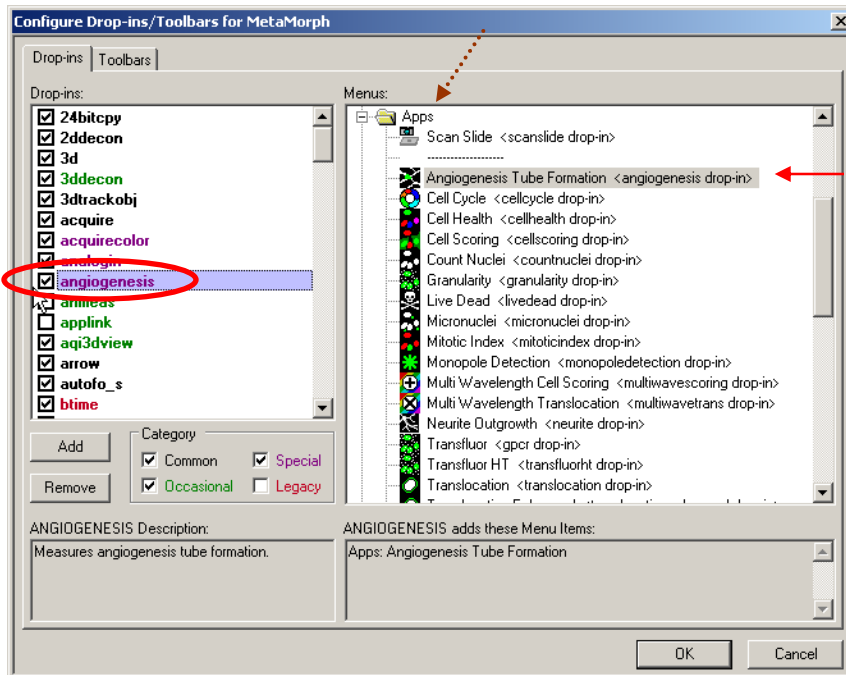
Configure Drop-ins/Toolbars for MetaMorph

Drop-ins | Toolbars

Drop-ins:

24bitcpy
2ddecon
3d
3ddecon
3dtrackobj
acquire
acquirecolor
analogin
angiogenesis
anlleas
applink
aqi3dview
arrow
autofo_s
btime

Add
Remove

Category
Common
Special
Occasional
Legacy

Menus:

Apps
Scan Slide <scanslide drop-in>
-------------------
Angiogenesis Tube Formation <angiogenesis drop-in>
Cell Cycle <cellcycle drop-in>
Cell Health <cellhealth drop-in>
Cell Scoring <cellscoring drop-in>
Count Nuclei <countnuclei drop-in>
Granularity <granularity drop-in>
Live Dead <livedead drop-in>
Micronuclei <micronuclei drop-in>
Mitotic Index <mitoticindex drop-in>
Monopole Detection <monopoledetection drop-in>
Multi Wavelength Cell Scoring <multiwavescoring drop-in>
Multi Wavelength Translocation <multiwavetrans drop-in>
Neurite Outgrowth <neurite drop-in>
Transfluor <gpcr drop-in>
Transfluor HT <transfluorht drop-in>
Translocation <translocation drop-in>
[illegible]

ANGIOGENESIS Description:
Measures angiogenesis tube formation.

ANGIOGENESIS adds these Menu Items:
Apps: Angiogenesis Tube Formation

OK
Cancel